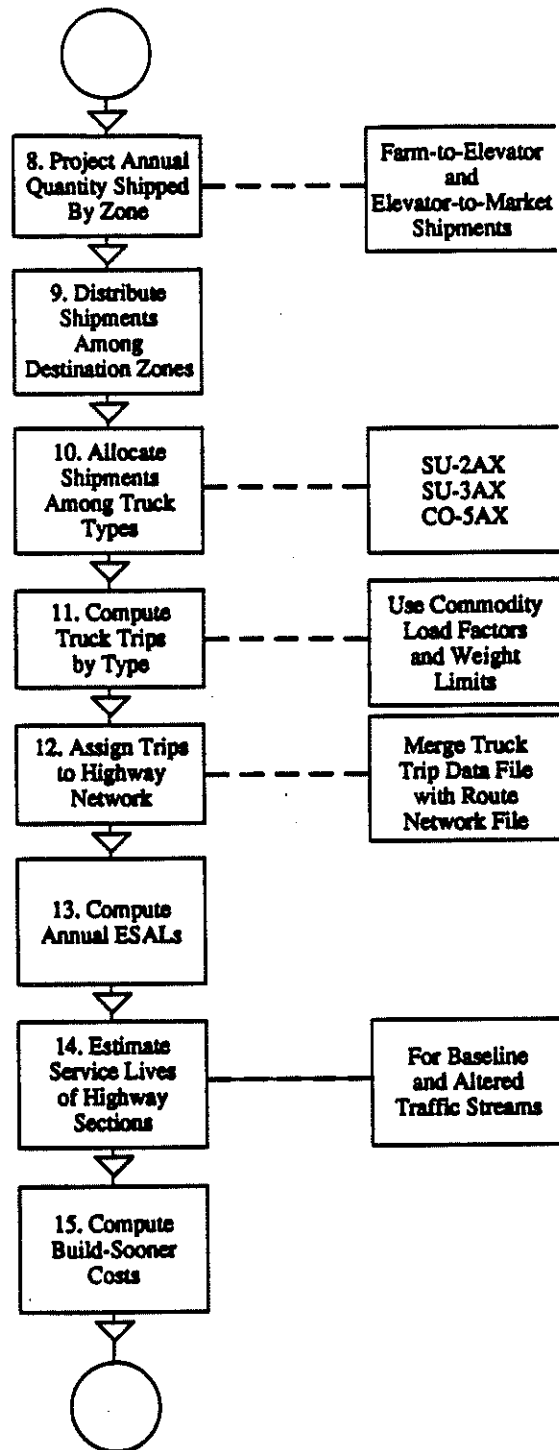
8. Project Annual Quantity Shipped By Zone

Farm-to-Elevator and Elevator-to-Market Shipments

9. Distribute Shipments Among Destination Zones

10. Allocate Shipments Among Truck Types

SU-2AX
SU-3AX
CO-5AX

11. Compute Truck Trips by Type

Use Commodity Load Factors and Weight Limits

12. Assign Trips to Highway Network

Merge Truck Trip Data File with Route Network File

13. Compute Annual ESALs

14. Estimate Service Lives of Highway Sections

For Baseline and Altered Traffic Streams

15. Compute Build-Sooner Costs